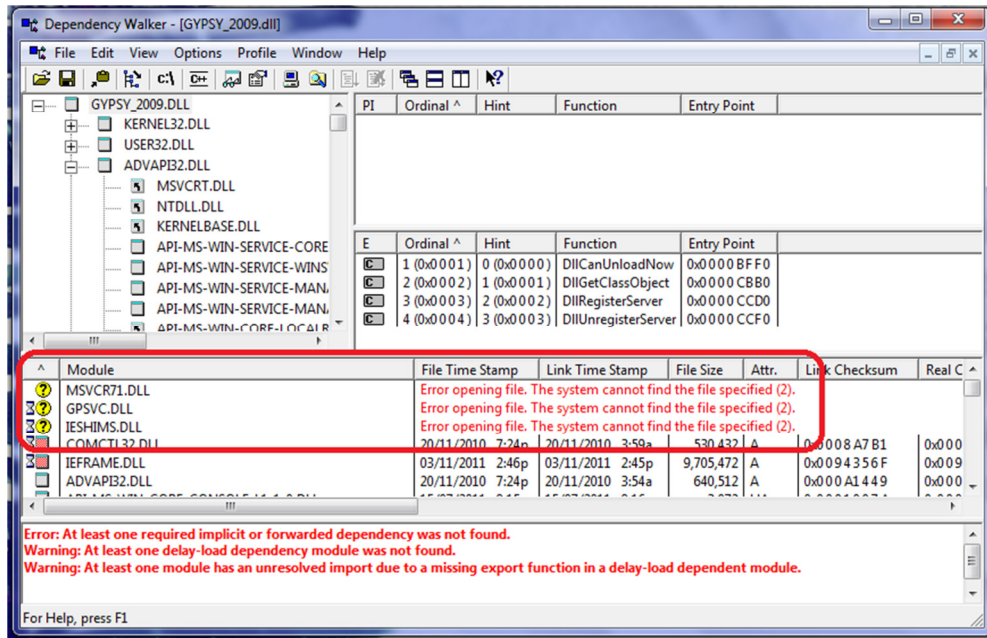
Dependency Walker - [GYPSY_2009.dll]

File Edit View Options Profile Window Help

GYPSY_2009.DLL
KERNEL32.DLL
USER32.DLL
ADVAPI32.DLL
MSVCRT.DLL
NTDLL.DLL
KERNELBASE.DLL
API-MS-WIN-SERVICE-CORE
API-MS-WIN-SERVICE-WINS
API-MS-WIN-SERVICE-MAN
API-MS-WIN-SERVICE-MAN
API-MS-WIN-CORE-LOCALR

| PI | Ordinal ^ | Hint | Function | Entry Point |
|---|---|---|---|---|

| E | Ordinal ^ | Hint | Function | Entry Point |
|---|---|---|---|---|
| | 1 (0x0001) | 0 (0x0000) | DllCanUnloadNow | 0x0000BFF0 |
| | 2 (0x0002) | 1 (0x0001) | DllGetClassObject | 0x0000CBB0 |
| | 3 (0x0003) | 2 (0x0002) | DllRegisterServer | 0x0000CCD0 |
| | 4 (0x0004) | 3 (0x0003) | DllUnregisterServer | 0x0000CCF0 |

| ^ | Module | File Time Stamp | Link Time Stamp | File Size | Attr. | Link Checksum | Real C |
|---|---|---|---|---|---|---|---|
| | MSVCR71.DLL | Error opening file. The system cannot find the file specified (2). | | | | | |
| | GPSVC.DLL | Error opening file. The system cannot find the file specified (2). | | | | | |
| | IESHIMS.DLL | Error opening file. The system cannot find the file specified (2). | | | | | |
| | COMCTL32.DLL | 20/11/2010 7:24p | 20/11/2010 3:59a | 530,432 | A | 0x0008A7B1 | 0x000 |
| | IEFRAME.DLL | 03/11/2011 2:46p | 03/11/2011 2:45p | 9,705,472 | A | 0x0094356F | 0x009 |
| | ADVAPI32.DLL | 20/11/2010 7:24p | 20/11/2010 3:54a | 640,512 | A | 0x000A1449 | 0x000 |

Error: At least one required implicit or forwarded dependency was not found.
Warning: At least one delay-load dependency module was not found.
Warning: At least one module has an unresolved import due to a missing export function in a delay-load dependent module.

For Help, press F1